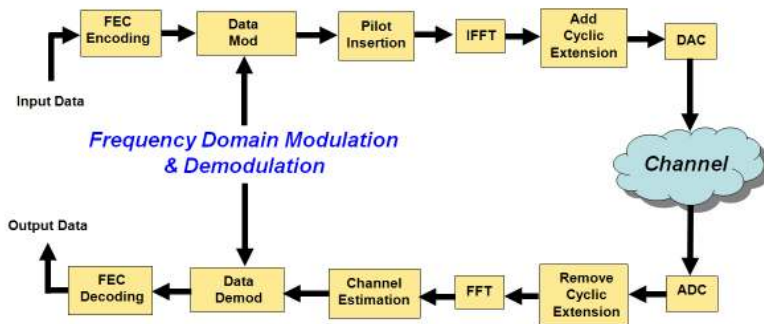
FEC Encoding

Data Mod

Pilot Insertion

IFFT

Add Cyclic Extension

DAC

Input Data

Frequency Domain Modulation & Demodulation

Channel

Output Data

FEC Decoding

Data Demod

Channel Estimation

FFT

Remove Cyclic Extension

ADC